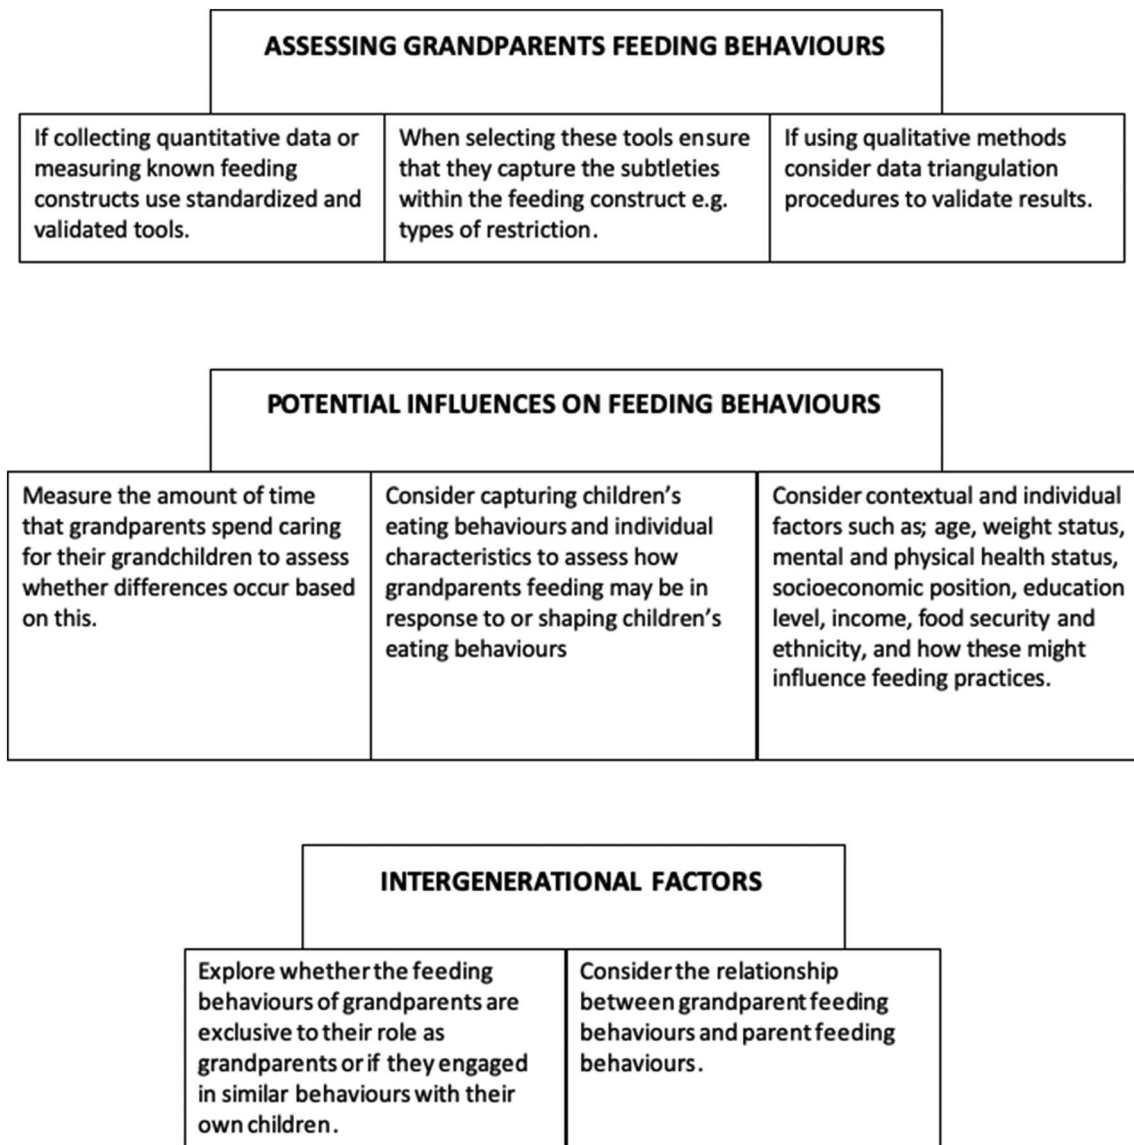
ASSESSING GRANDPARENTS FEEDING BEHAVIOURS

If collecting quantitative data or measuring known feeding constructs use standardized and validated tools.

When selecting these tools ensure that they capture the subtleties within the feeding construct e.g. types of restriction.

If using qualitative methods consider data triangulation procedures to validate results.

POTENTIAL INFLUENCES ON FEEDING BEHAVIOURS

Measure the amount of time that grandparents spend caring for their grandchildren to assess whether differences occur based on this.

Consider capturing children's eating behaviours and individual characteristics to assess how grandparents feeding may be in response to or shaping children's eating behaviours

Consider contextual and individual factors such as; age, weight status, mental and physical health status, socioeconomic position, education level, income, food security and ethnicity, and how these might influence feeding practices.

INTERGENERATIONAL FACTORS

Explore whether the feeding behaviours of grandparents are exclusive to their role as grandparents or if they engaged in similar behaviours with their own children.

Consider the relationship between grandparent feeding behaviours and parent feeding behaviours.